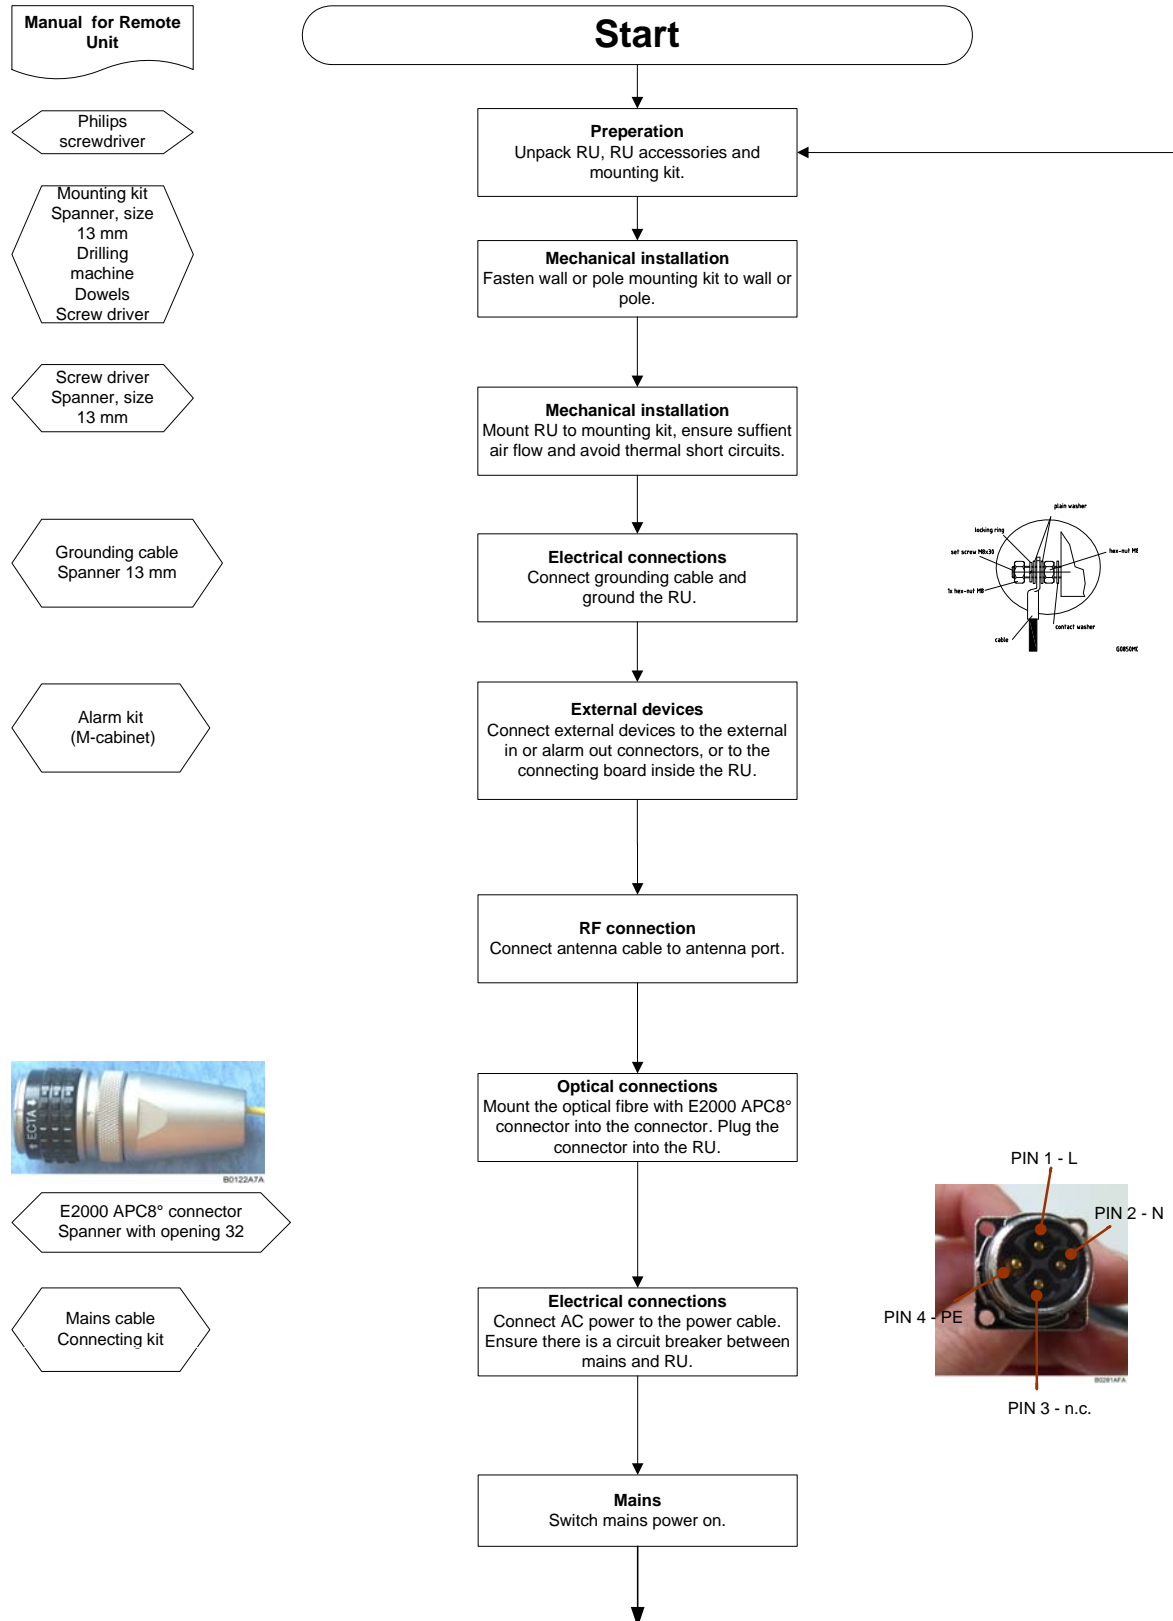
Manual for Remote Unit

Start

Philips screwdriver

Preperation
Unpack RU, RU accessories and mounting kit.

Mounting kit
Spanner, size 13 mm
Drilling machine
Dowels
Screw driver

Mechanical installation
Fasten wall or pole mounting kit to wall or pole.

Screw driver
Spanner, size 13 mm

Mechanical installation
Mount RU to mounting kit, ensure suffient air flow and avoid thermal short circuits.

Grounding cable
Spanner 13 mm

Electrical connections
Connect grounding cable and ground the RU.

plain washer
locking ring
set screw M8x30
hex-nut M8
to hex-nut M8
contact washer
cable
G0850MC

Alarm kit
(M-cabinet)

External devices
Connect external devices to the external in or alarm out connectors, or to the connecting board inside the RU.

RF connection
Connect antenna cable to antenna port.

ECTA
B0122A7A

E2000 APC8° connector
Spanner with opening 32

Optical connections
Mount the optical fibre with E2000 APC8° connector into the connector. Plug the connector into the RU.

PIN 1 - L
PIN 2 - N
PIN 4 - PE
PIN 3 - n.c.
B0281AFA

Mains cable
Connecting kit

Electrical connections
Connect AC power to the power cable. Ensure there is a circuit breaker between mains and RU.

Mains
Switch mains power on.